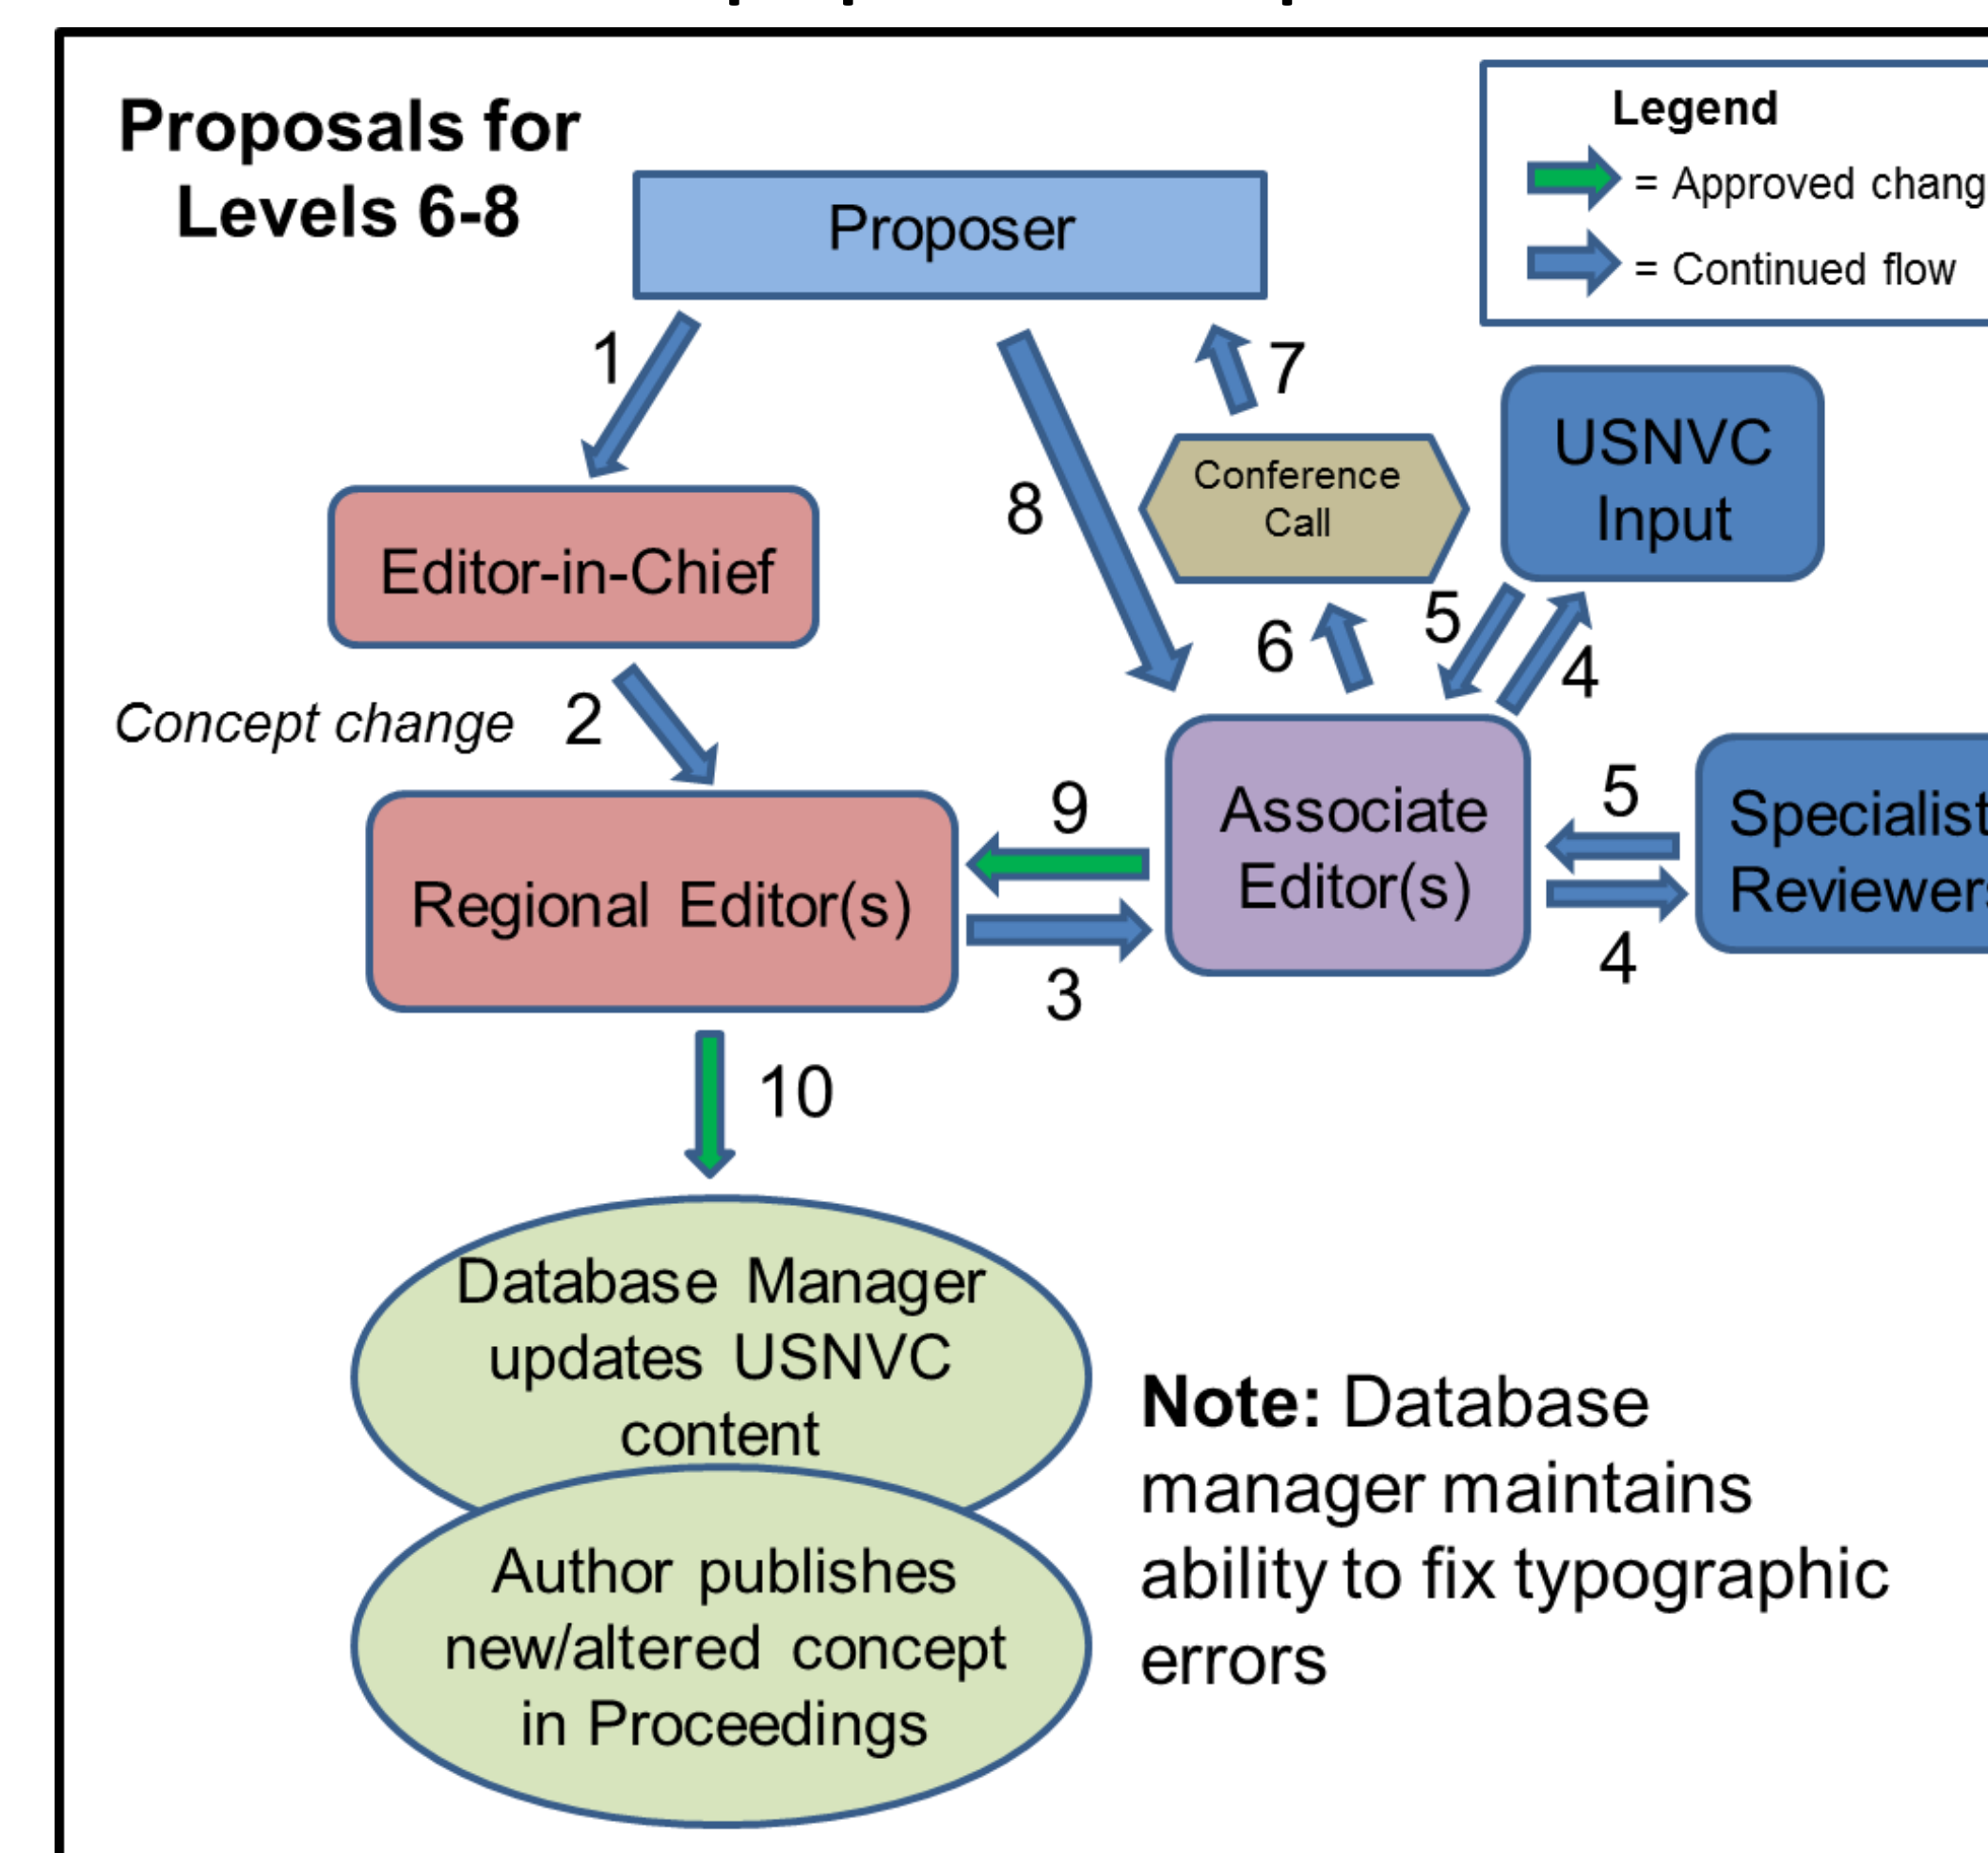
Proposals for Levels 6-8

Legend
= Approved chang
= Continued flow

Proposer

1

7

Editor-in-Chief

8

Conference Call

USNVC Input

6

5

4

Concept change 2

9

Associate Editor(s)

5

Specialist Reviewer

Regional Editor(s)

4

3

10

Database Manager updates USNVC content

Author publishes new/altered concept in Proceedings

**Note:** Database manager maintains ability to fix typographic errors